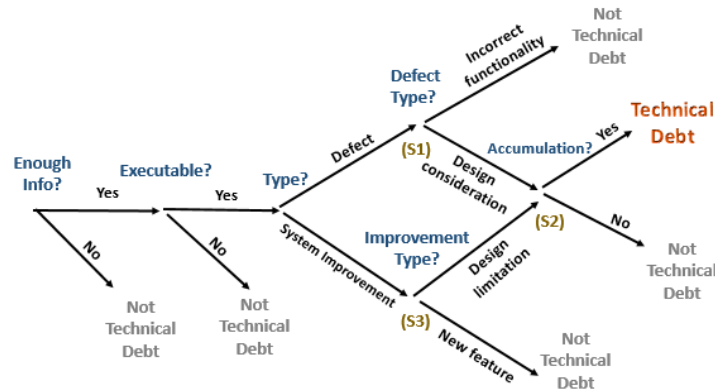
Enough Info?

Yes

No

Not Technical Debt

Executable?

Yes

No

Not Technical Debt

Type?

Defect

System Improvement

Defect Type?

(S1)

Incorrect functionality

Not Technical Debt

Design consideration

Accumulation?

Yes

Technical Debt

(S2)

No

Not Technical Debt

Improvement Type?

Design limitation

(S3)

New feature

Not Technical Debt